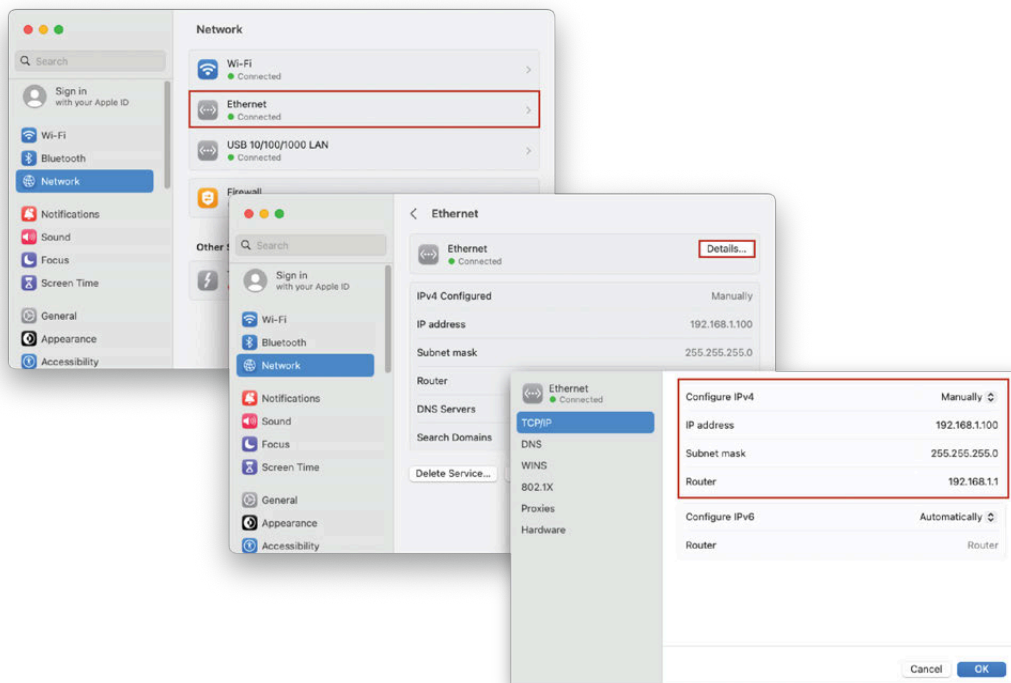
Search

Sign in
with your Apple ID

Wi-Fi
Bluetooth
Network

Notifications
Sound
Focus
Screen Time

General
Appearance
Accessibility

Network

Wi-Fi
Connected

Ethernet
Connected

USB 10/100/1000 LAN
Connected

Firewall

Other S

Search

Sign in
with your Apple ID

Wi-Fi
Bluetooth
Network

Notifications
Sound
Focus
Screen Time

General
Appearance
Accessibility

Ethernet

Ethernet
Connected

Details...

| | |
|---|---|
| IPv4 Configured | Manually |
| IP address | 192.168.1.100 |
| Subnet mask | 255.255.255.0 |
| Router | |
| DNS Servers | |
| Search Domains | |

Delete Service...

Ethernet
Connected

TCP/IP
DNS
WINS
802.1X
Proxies
Hardware

| | |
|---|---|
| Configure IPv4 | Manually |
| IP address | 192.168.1.100 |
| Subnet mask | 255.255.255.0 |
| Router | 192.168.1.1 |
| Configure IPv6 | Automatically |
| Router | Router |

Cancel
OK